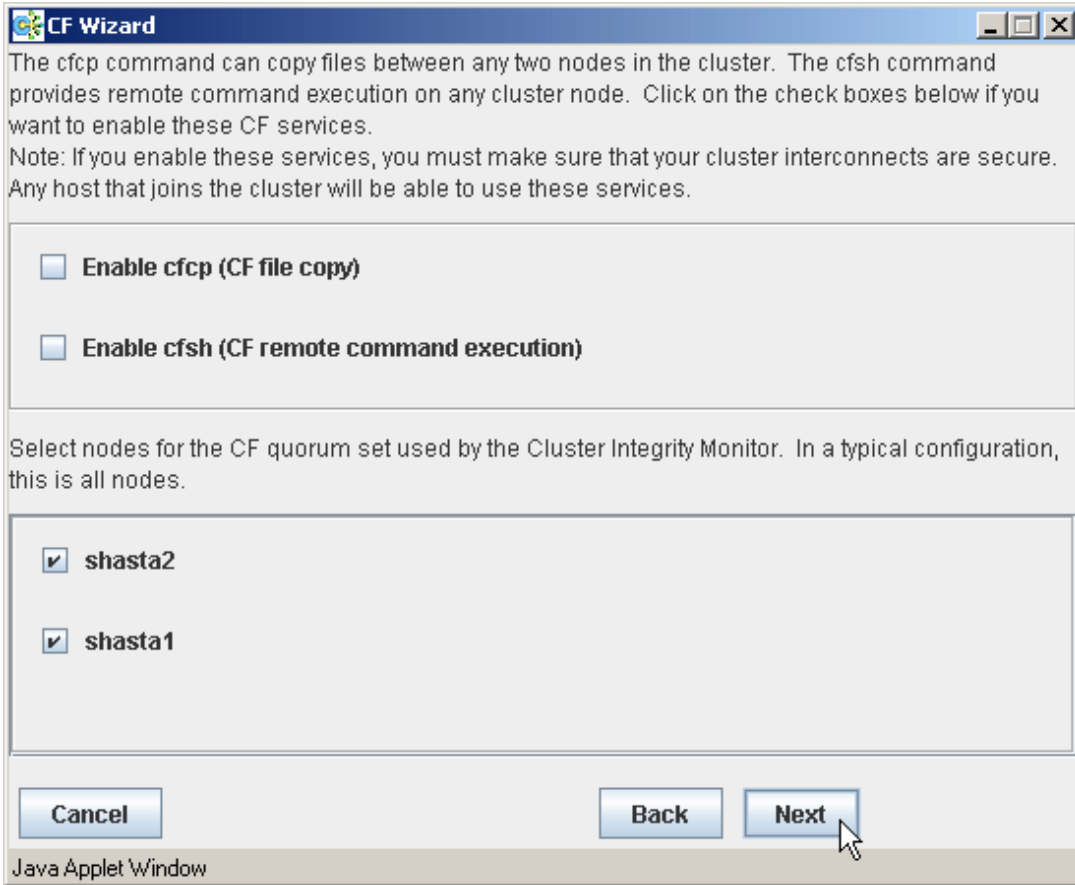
CF Wizard

The cfcp command can copy files between any two nodes in the cluster. The cfsh command provides remote command execution on any cluster node. Click on the check boxes below if you want to enable these CF services.
Note: If you enable these services, you must make sure that your cluster interconnects are secure. Any host that joins the cluster will be able to use these services.

Enable cfcp (CF file copy)

Enable cfsh (CF remote command execution)

Select nodes for the CF quorum set used by the Cluster Integrity Monitor. In a typical configuration, this is all nodes.

shasta2

shasta1

Cancel

Back

Next

Java Applet Window